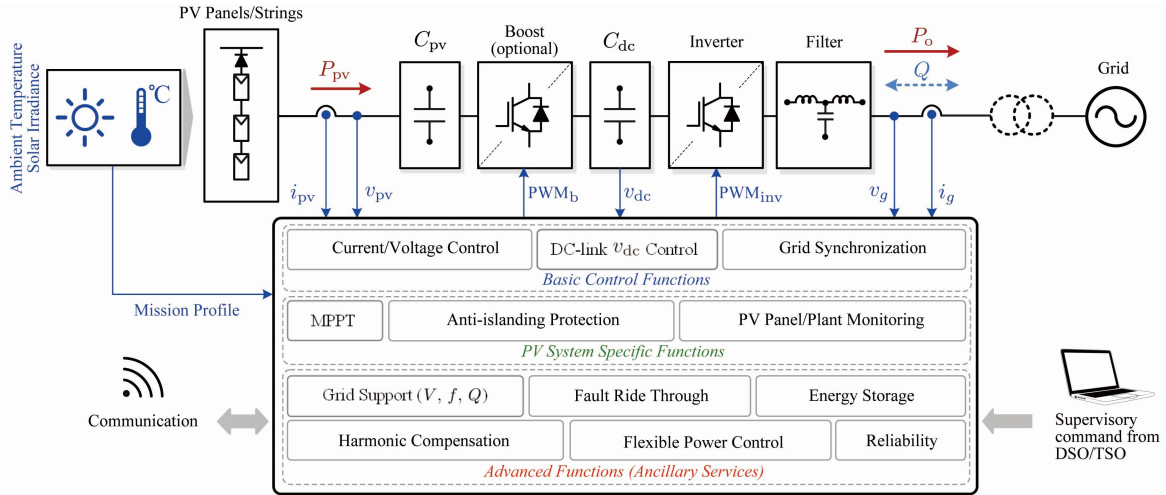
PV Panels/Strings

Ambient Temperature
Solar Irradiance

℃

$P_{pv}$

$C_{pv}$

Boost (optional)

$C_{dc}$

Inverter

Filter

$P_o$

$Q$

Grid

$i_{pv}$

$v_{pv}$

$PWM_b$

$v_{dc}$

$PWM_{inv}$

$v_g$

$i_g$

Current/Voltage Control

DC-link $v_{dc}$ Control

Grid Synchronization

Basic Control Functions

Mission Profile

MPPT

Anti-islanding Protection

PV Panel/Plant Monitoring

PV System Specific Functions

Grid Support $(V,\ f,\ Q)$

Fault Ride Through

Energy Storage

Communication

Harmonic Compensation

Flexible Power Control

Reliability

Advanced Functions (Ancillary Services)

Supervisory command from DSO/TSO